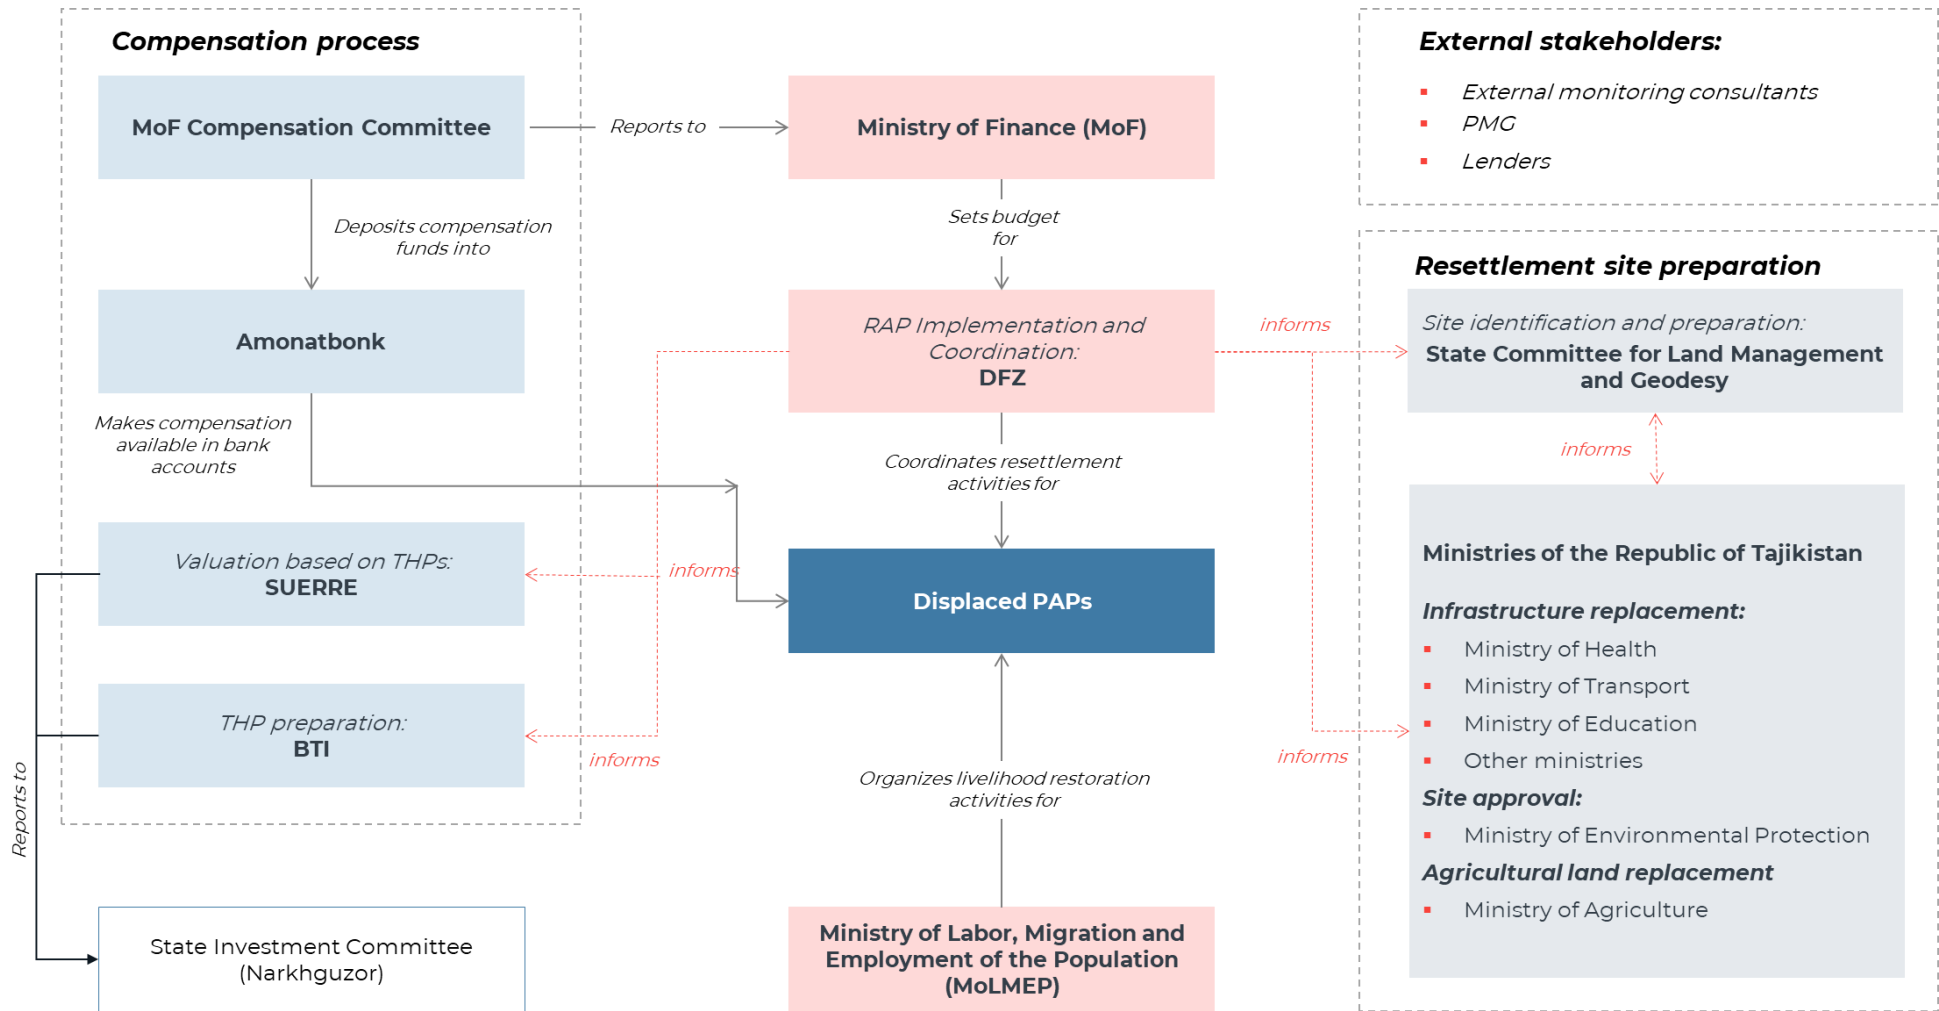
Compensation process

MoF Compensation Committee

Reports to

Ministry of Finance (MoF)

External stakeholders:

- External monitoring consultants
- PMG
- Lenders

Deposits compensation funds into

Sets budget for

Amonatbonk

RAP Implementation and Coordination: DFZ

informs

Resettlement site preparation

Site identification and preparation: State Committee for Land Management and Geodesy

informs

Makes compensation available in bank accounts

Coordinates resettlement activities for

Valuation based on THPs: SUERRE

informs

Displaced PAPs

Ministries of the Republic of Tajikistan

Infrastructure replacement:

- Ministry of Health
- Ministry of Transport
- Ministry of Education
- Other ministries

Site approval:

- Ministry of Environmental Protection

Agricultural land replacement

- Ministry of Agriculture

THP preparation: BTI

informs

informs

Organizes livelihood restoration activities for

Reports to

State Investment Committee (Narkhguzor)

Ministry of Labor, Migration and Employment of the Population (MoLMEP)